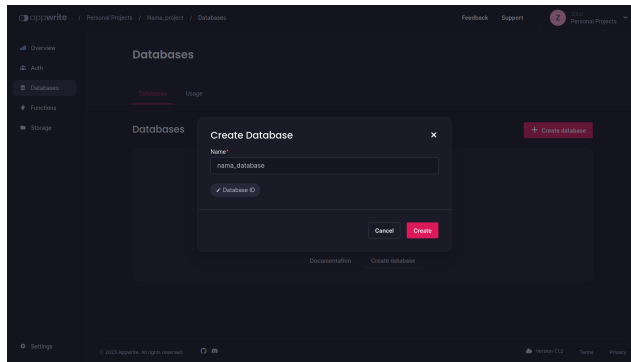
appwrite / Personal Projects / Nama_project / Databases

Feedback Support Z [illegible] Personal Projects

Overview
Auth
Databases
Functions
Storage

Databases

Databases Usage

Databases

+ Create database

Create Database ×

Name*

nama_database

Database ID

Cancel Create

Documentation Create database

Settings

© 2023 Appwrite. All rights reserved.

Version 1.1.2 Terms Privacy